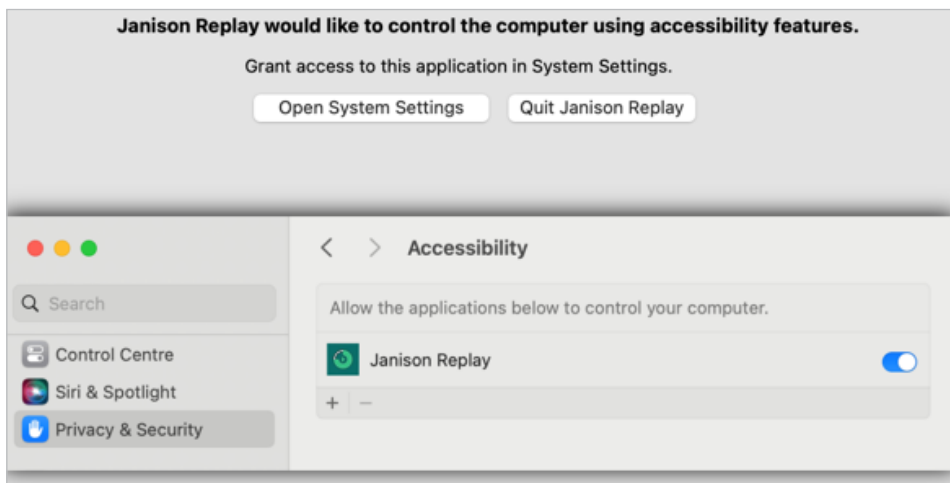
Janison Replay would like to control the computer using accessibility features.

Grant access to this application in System Settings.

Open System Settings

Quit Janison Replay

Search

Control Centre

Siri & Spotlight

Privacy & Security

Accessibility

Allow the applications below to control your computer.

Janison Replay

+ −